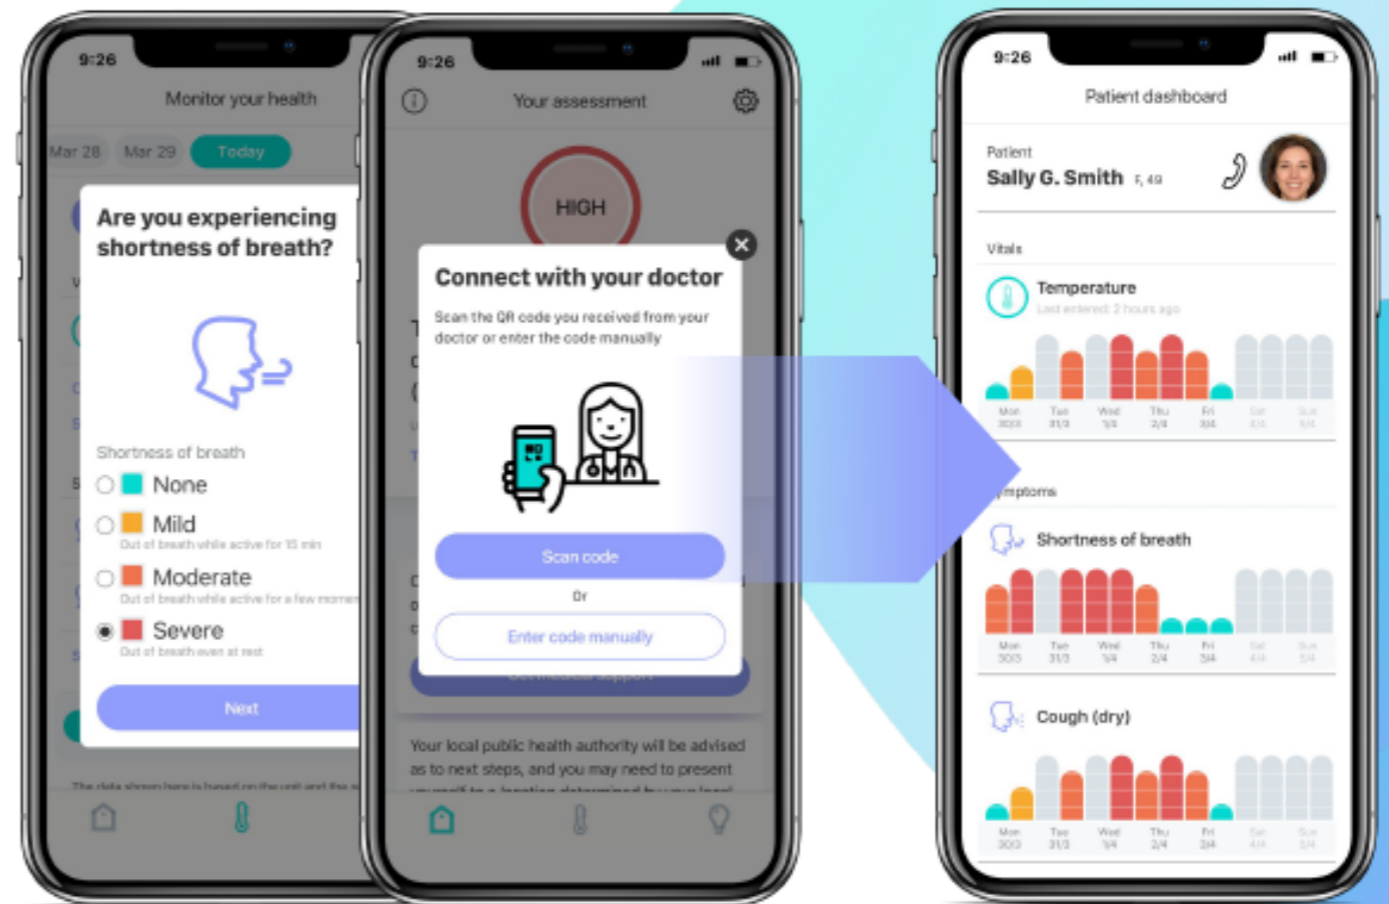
9:26

Monitor your health

Mar 28 Mar 29 Today

Are you experiencing shortness of breath?

Shortness of breath

None

Mild
Out of breath while active for 15 min

Moderate
Out of breath while active for a few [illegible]

Severe
Out of breath even at rest

Next

The data shown here is based on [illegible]

9:26

Your assessment

HIGH

Connect with your doctor

Scan the QR code you received from your doctor or enter the code manually

Scan code

Or

Enter code manually

Your local public health authority will be advised as to next steps, and you may need to present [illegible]

9:26

Patient dashboard

Patient
Sally G. Smith F, 49

Vitals

Temperature
Last entered: 2 hours ago

Mon 30/3 Tue 31/3 Wed 1/4 Thu 2/4 Fri 3/4 Sat 4/4 Sun 5/4

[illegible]mptoms

Shortness of breath

Mon 30/3 Tue 31/3 Wed 1/4 Thu 2/4 Fri 3/4 Sat 4/4 Sun 5/4

Cough (dry)

Mon 30/3 Tue 31/3 Wed 1/4 Thu 2/4 Fri 3/4 Sat 4/4 Sun 5/4